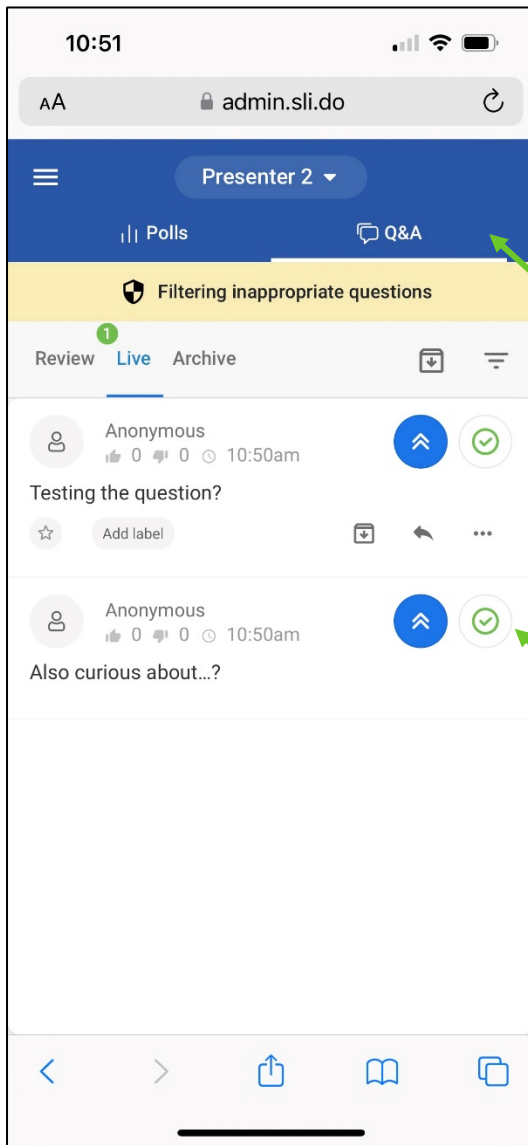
10:51

AA admin.sli.do

Presenter 2

Polls

Q&A

Filtering inappropriate questions

Review 1 Live Archive

Anonymous
0 0 10:50am
Testing the question?

Add label

Anonymous
0 0 10:50am
Also curious about…?